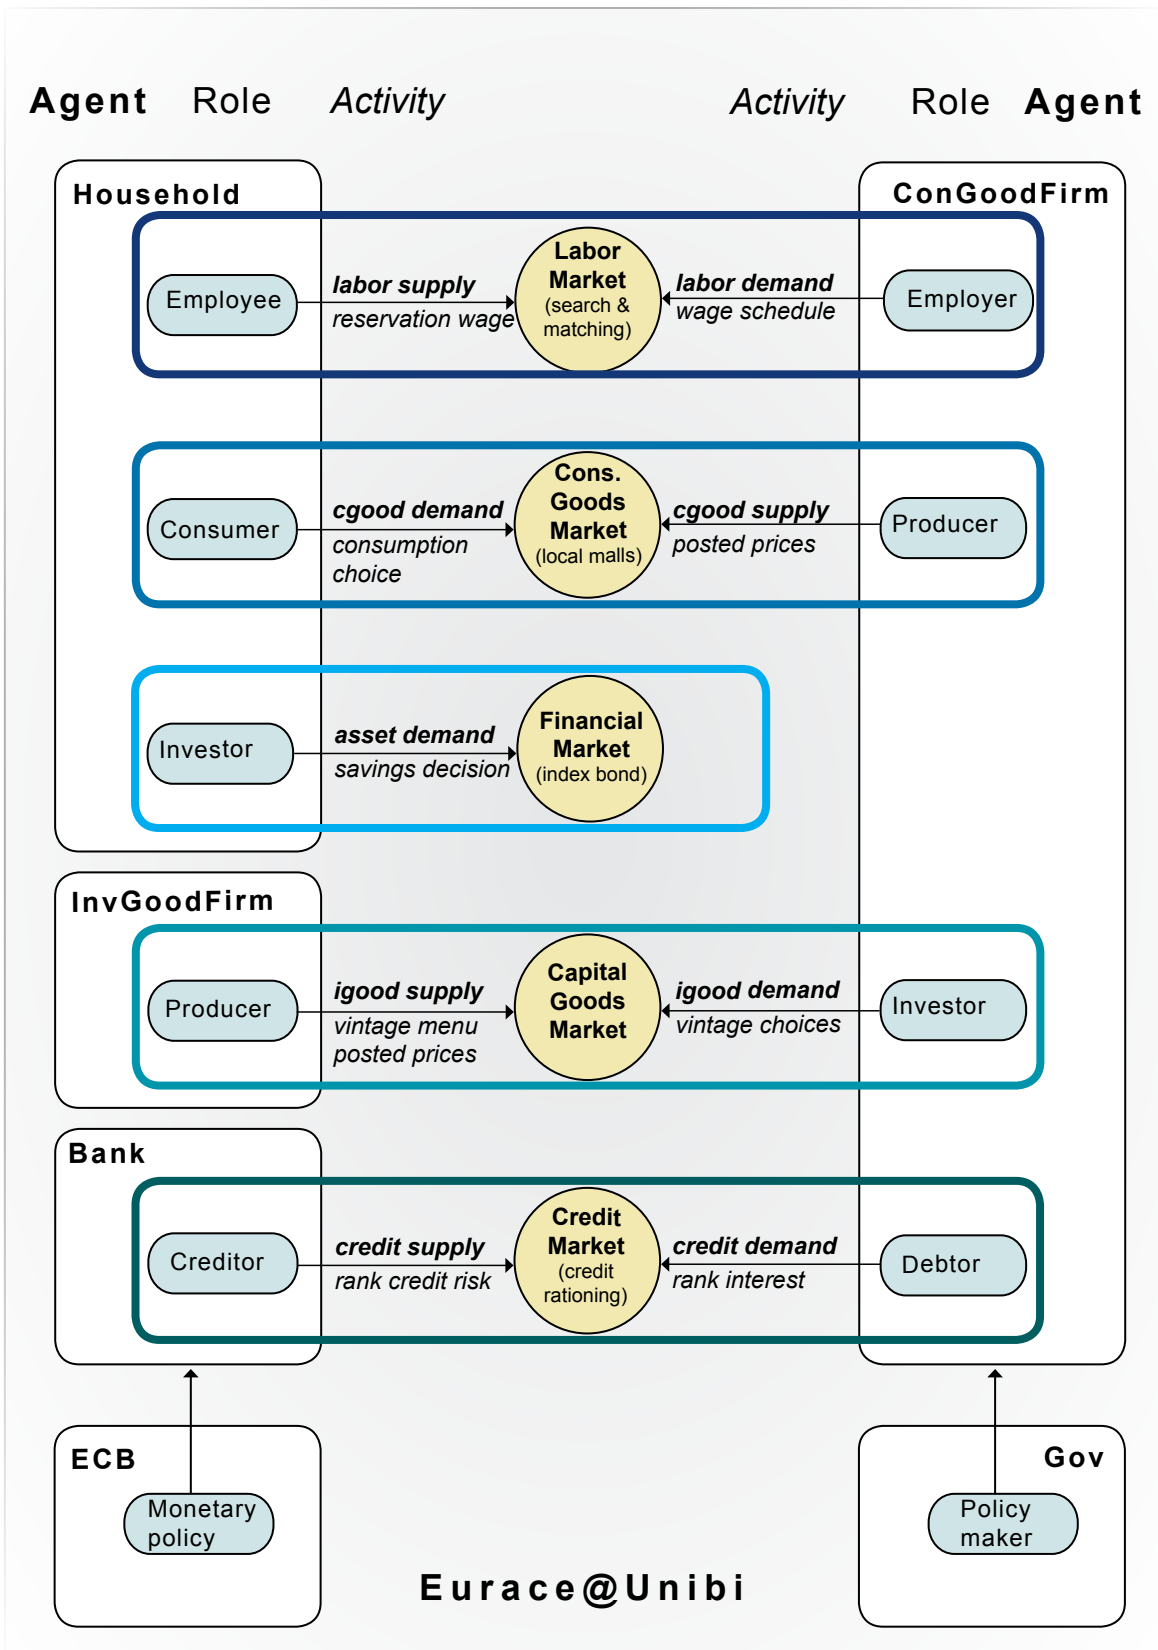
Agent Role Activity

Activity Role Agent

Household

ConGoodFirm

Employee

labor supply
reservation wage

Labor Market
(search & matching)

labor demand
wage schedule

Employer

Consumer

cgood demand
consumption choice

Cons. Goods Market
(local malls)

cgood supply
posted prices

Producer

Investor

asset demand
savings decision

Financial Market
(index bond)

InvGoodFirm

Producer

igood supply
vintage menu
posted prices

Capital Goods Market

igood demand
vintage choices

Investor

Bank

Creditor

credit supply
rank credit risk

Credit Market
(credit rationing)

credit demand
rank interest

Debtor

ECB

Monetary policy

Gov

Policy maker

Eurace@Unibi